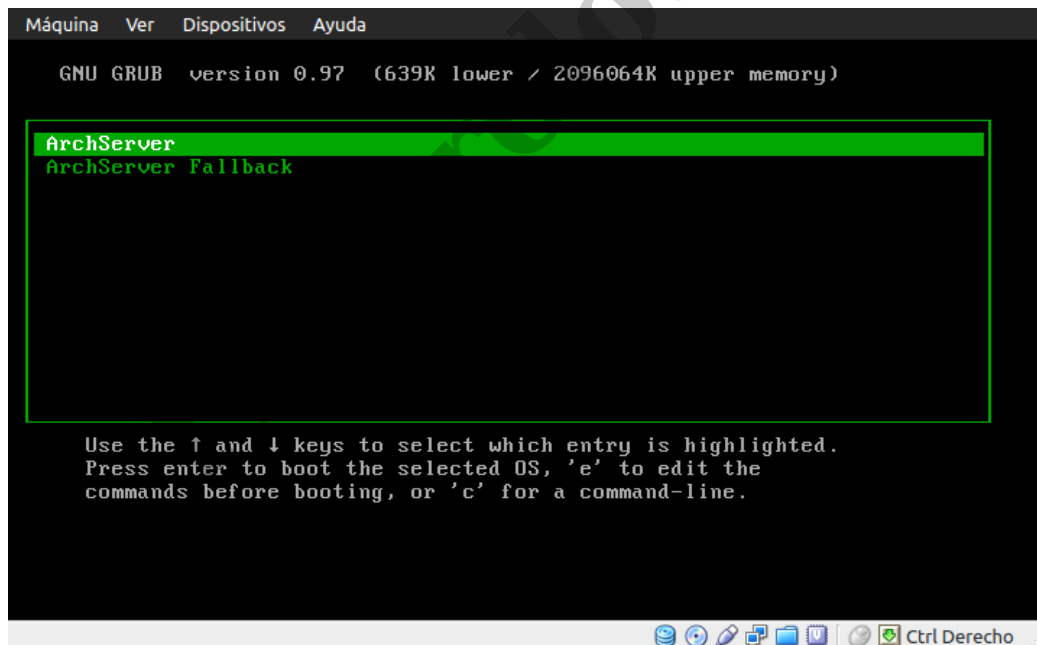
Máquina Ver Dispositivos Ayuda

GNU GRUB version 0.97 (639K lower / 2096064K upper memory)

ArchServer
ArchServer Fallback

Use the ↑ and ↓ keys to select which entry is highlighted.
Press enter to boot the selected OS, 'e' to edit the commands before booting, or 'c' for a command-line.

Ctrl Derecho